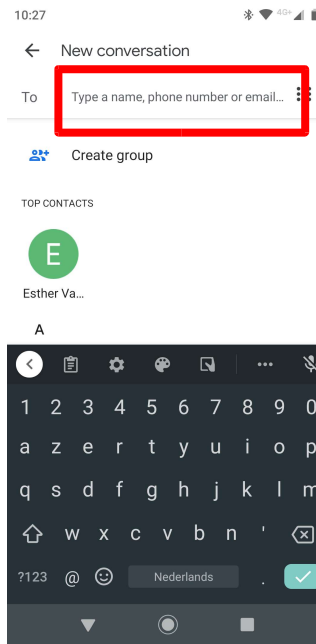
10:27

New conversation

To

Type a name, phone number or email...

Create group

TOP CONTACTS

E

Esther Va...

A

1 2 3 4 5 6 7 8 9 0

a z e r t y u i o p

q s d f g h j k l m

w x c v b n '

?123 @ Nederlands .